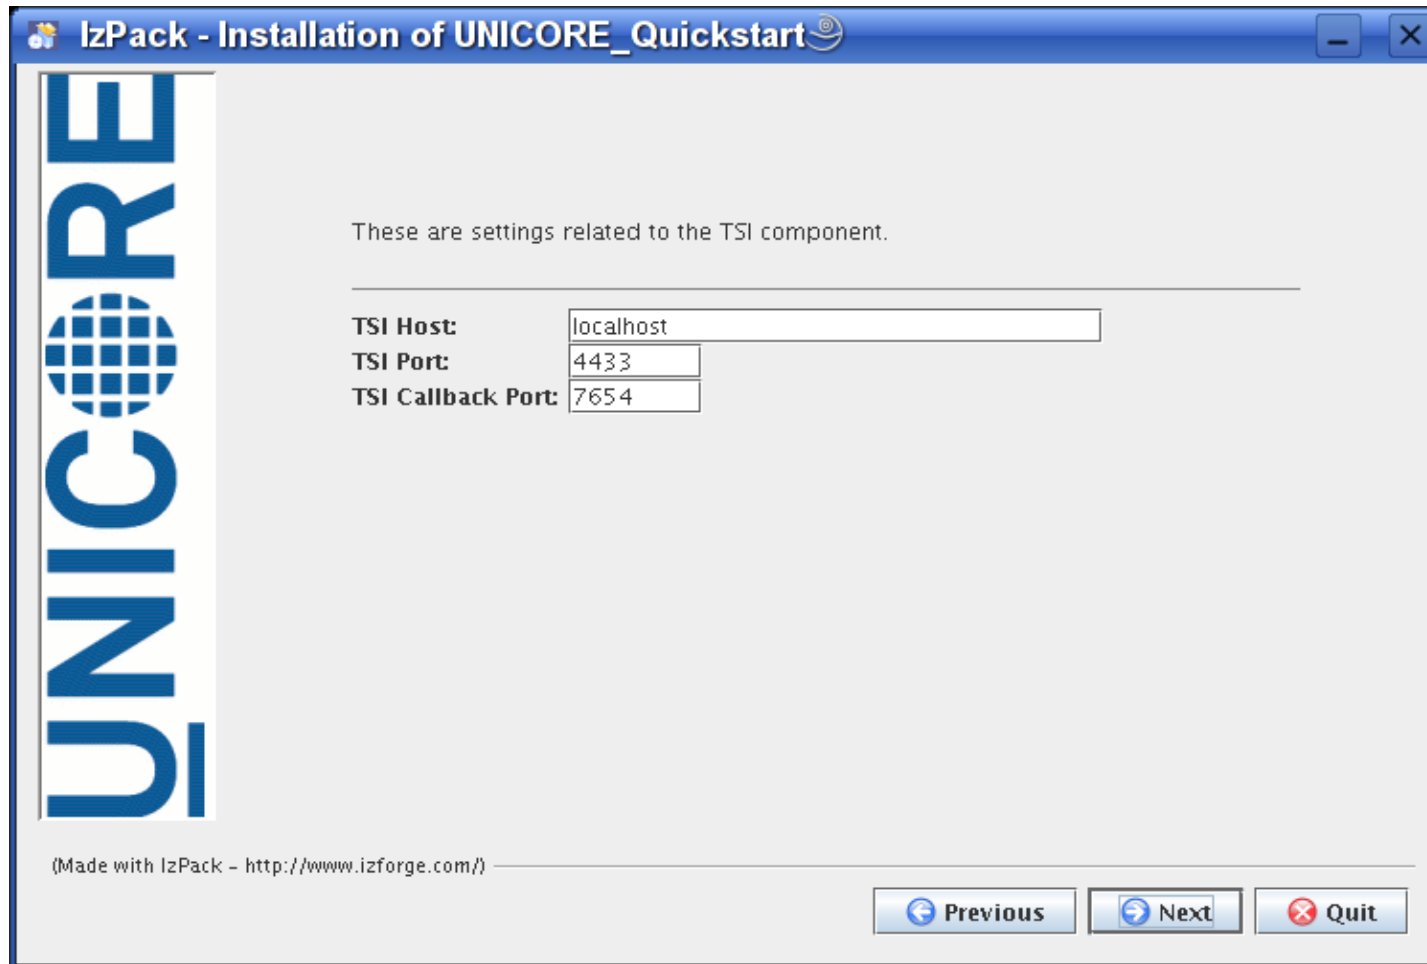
IzPack - Installation of UNICORE_Quickstart

UNICORE

These are settings related to the TSI component.

TSI Host: localhost
TSI Port: 4433
TSI Callback Port: 7654

(Made with IzPack - http://www.izforge.com/)

Previous
Next
Quit